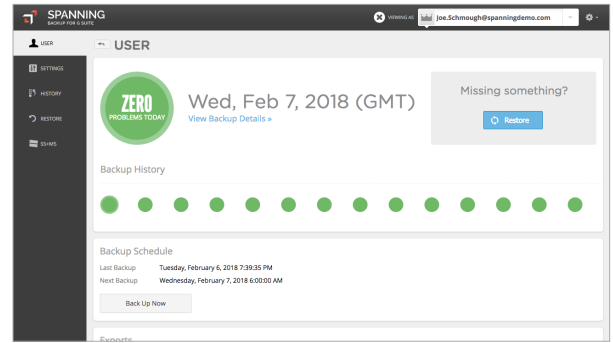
SPANNING
BACKUP FOR G SUITE

VIEWING AS Joe.Schmough@spanningdemo.com

USER
SETTINGS
HISTORY
RESTORE
SS+MS

USER

ZERO
PROBLEMS TODAY

Wed, Feb 7, 2018 (GMT)
View Backup Details »

Missing something?
Restore

Backup History

Backup Schedule
Last Backup Tuesday, February 6, 2018 7:39:35 PM
Next Backup Wednesday, February 7, 2018 6:00:00 AM
Back Up Now

Exports